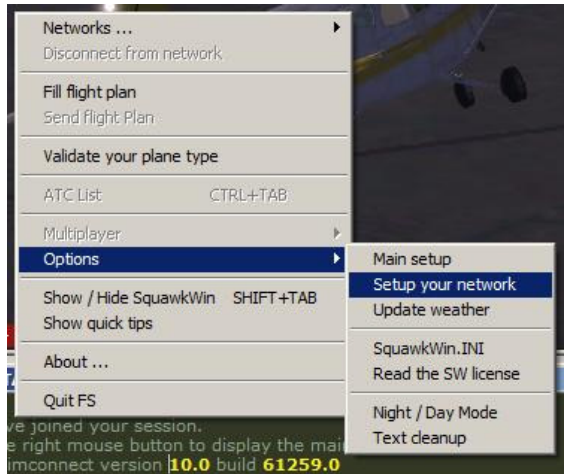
Networks ...
Disconnect from network

Fill flight plan
Send flight Plan

Validate your plane type

ATC List CTRL+TAB

Multiplayer
Options

Show / Hide SquawkWin SHIFT+TAB
Show quick tips

About ...

Quit FS

Main setup
Setup your network
Update weather

SquawkWin.INI
Read the SW license

Night / Day Mode
Text cleanup

ve joined your session.
e right mouse button to display the mai
imconnect version 10.0 build 61259.0